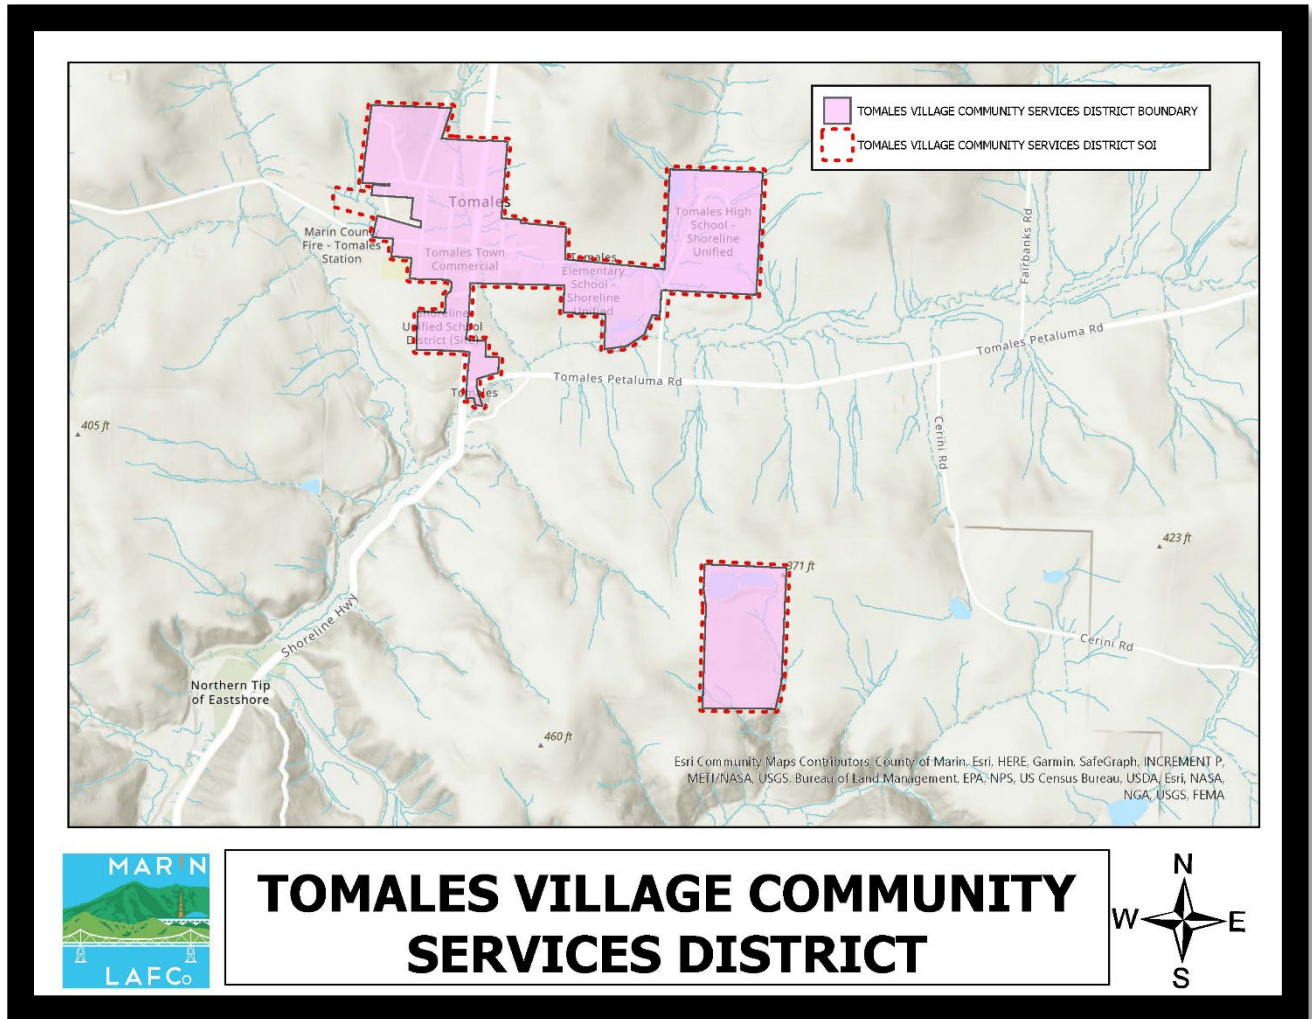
TOMALES VILLAGE COMMUNITY SERVICES DISTRICT BOUNDARY

TOMALES VILLAGE COMMUNITY SERVICES DISTRICT SOI

Tomales

Marin County Fire - Tomales Station

Tomales Town Commercial

Tomales Elementary School - Shoreline Unified

Tomales High School - Shoreline Unified

Shoreline Unified School District (Site)

Tomales

Fairbanks Rd

Tomales Petaluma Rd

Tomales Petaluma Rd

Cerini Rd

405 ft

423 ft

371 ft

Cerini Rd

Shoreline Hwy

Northern Tip of Eastshore

460 ft

Esri Community Maps Contributors, County of Marin, Esri, HERE, Garmin, SafeGraph, INCREMENT P, METI/NASA, USGS, Bureau of Land Management, EPA, NPS, US Census Bureau, USDA, Esri, NASA, NGA, USGS, FEMA

MARIN LAFCo

TOMALES VILLAGE COMMUNITY SERVICES DISTRICT

N
W E
S